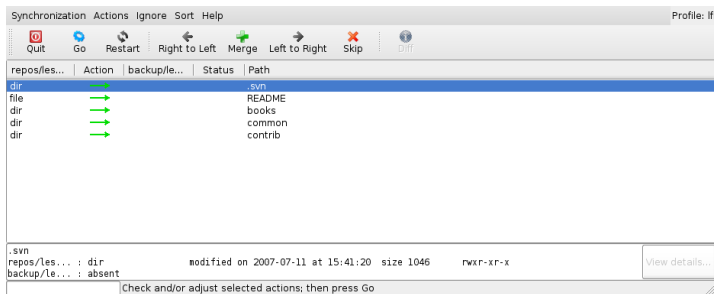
Synchronization Actions Ignore Sort Help

Profile: lf

Quit Go Restart Right to Left Merge Left to Right Skip Diff

| repos/les... | Action | backup/le... | Status | Path |
|---|---|---|---|---|
| dir | → | | | .svn |
| file | → | | | README |
| dir | → | | | books |
| dir | → | | | common |
| dir | → | | | contrib |

.svn
repos/les... : dir modified on 2007-07-11 at 15:41:20 size 1046 rwxr-xr-x
backup/le... : absent

View details...

Check and/or adjust selected actions; then press Go